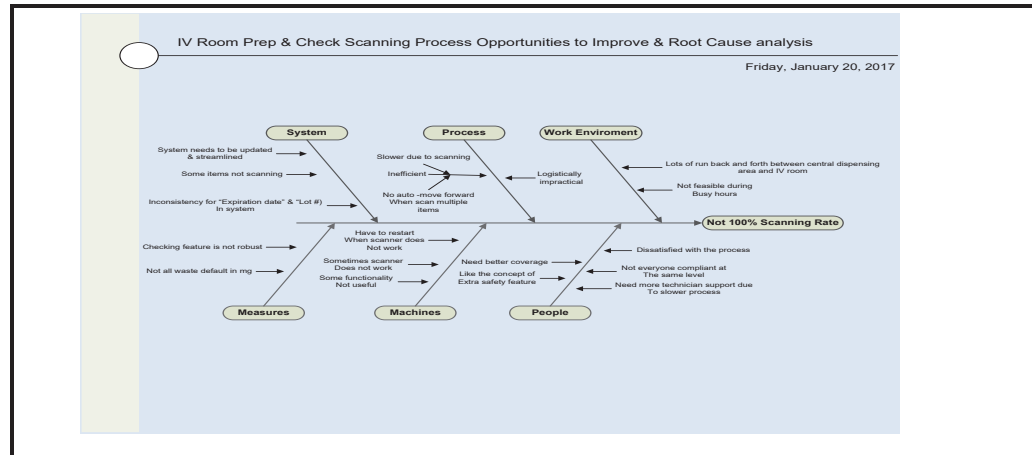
IV Room Prep & Check Scanning Process Opportunities to Improve & Root Cause analysis

Friday, January 20, 2017

System

System needs to be updated & streamlined

Some items not scanning

Inconsistency for "Expiration date" & "Lot #) In system

Process

Slower due to scanning

Inefficient

No auto -move forward When scan multiple items

Logistically impractical

Work Enviroment

Lots of run back and forth between central dispensing area and IV room

Not feasible during Busy hours

Not 100% Scanning Rate

Checking feature is not robust

Not all waste default in mg

Measures

Have to restart When scanner does Not work

Sometimes scanner Does not work

Some functionality Not useful

Machines

Need better coverage

Like the concept of Extra safety feature

Dissatisfied with the process

Not everyone compliant at The same level

Need more technician support due To slower process

People